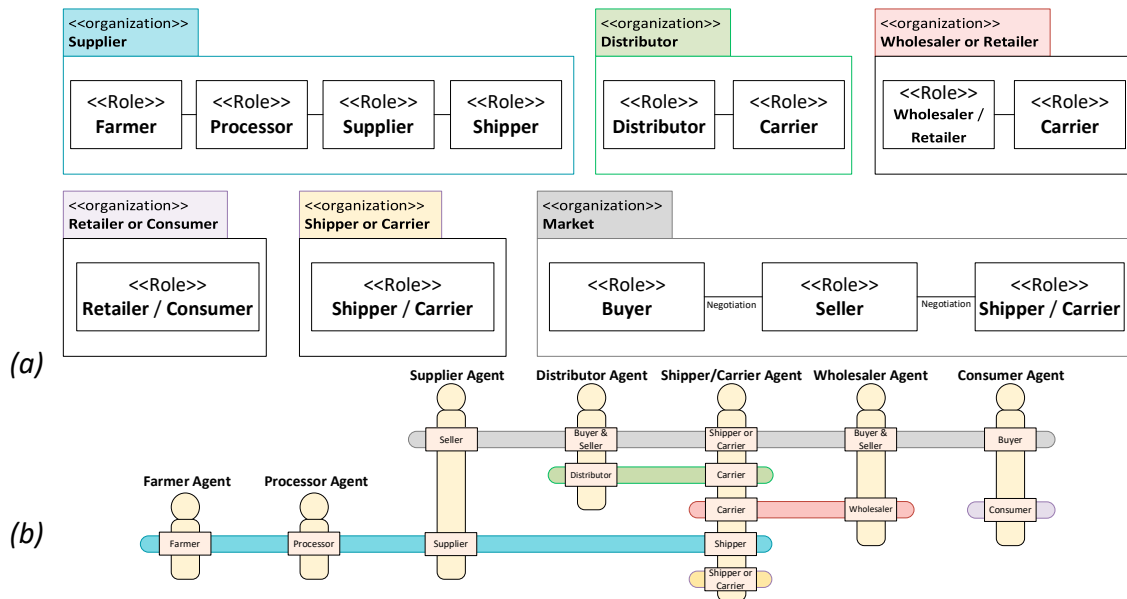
<<organization>>
Supplier

<<Role>>
Farmer

<<Role>>
Processor

<<Role>>
Supplier

<<Role>>
Shipper

<<organization>>
Distributor

<<Role>>
Distributor

<<Role>>
Carrier

<<organization>>
Wholesaler or Retailer

<<Role>>
Wholesaler / Retailer

<<Role>>
Carrier

<<organization>>
Retailer or Consumer

<<Role>>
Retailer / Consumer

<<organization>>
Shipper or Carrier

<<Role>>
Shipper / Carrier

<<organization>>
Market

<<Role>>
Buyer

Negotiation

<<Role>>
Seller

Negotiation

<<Role>>
Shipper / Carrier

(a)

Supplier Agent

Distributor Agent

Shipper/Carrier Agent

Wholesaler Agent

Consumer Agent

Seller

Buyer & Seller

Shipper or Carrier

Buyer & Seller

Buyer

Distributor

Carrier

Farmer Agent

Processor Agent

Carrier

Wholesaler

Consumer

(b)

Farmer

Processor

Supplier

Shipper

Shipper or Carrier